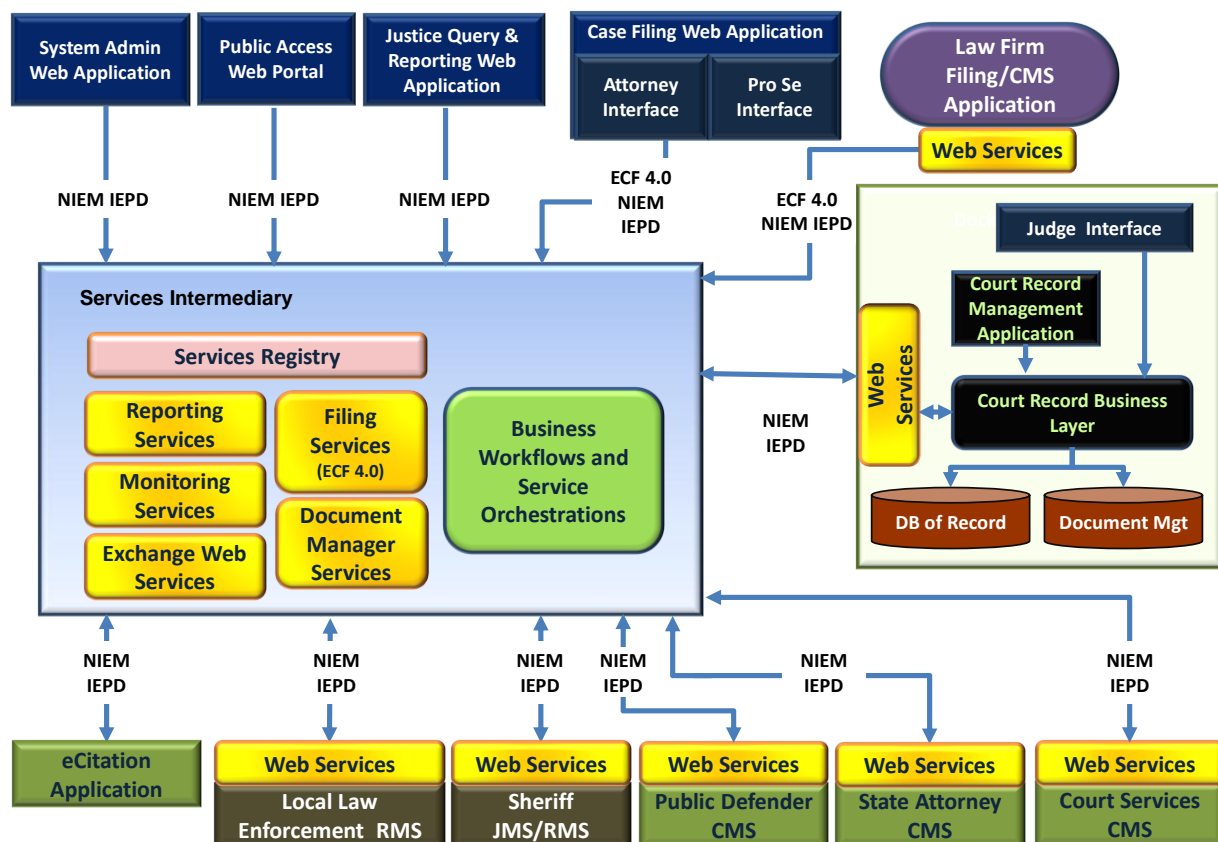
System Admin Web Application

Public Access Web Portal

Justice Query & Reporting Web Application

Case Filing Web Application

Attorney Interface

Pro Se Interface

Law Firm Filing/CMS Application

Web Services

NIEM IEPD

NIEM IEPD

NIEM IEPD

ECF 4.0 NIEM IEPD

ECF 4.0 NIEM IEPD

Judge Interface

Court Record Management Application

Services Intermediary

Services Registry

Reporting Services

Monitoring Services

Exchange Web Services

Filing Services (ECF 4.0)

Document Manager Services

Business Workflows and Service Orchestrations

Web Services

NIEM IEPD

Court Record Business Layer

DB of Record

Document Mgt

NIEM IEPD

NIEM IEPD

NIEM IEPD

NIEM IEPD

NIEM IEPD

NIEM IEPD

eCitation Application

Web Services

Local Law Enforcement RMS

Web Services

Sheriff JMS/RMS

Web Services

Public Defender CMS

Web Services

State Attorney CMS

Web Services

Court Services CMS